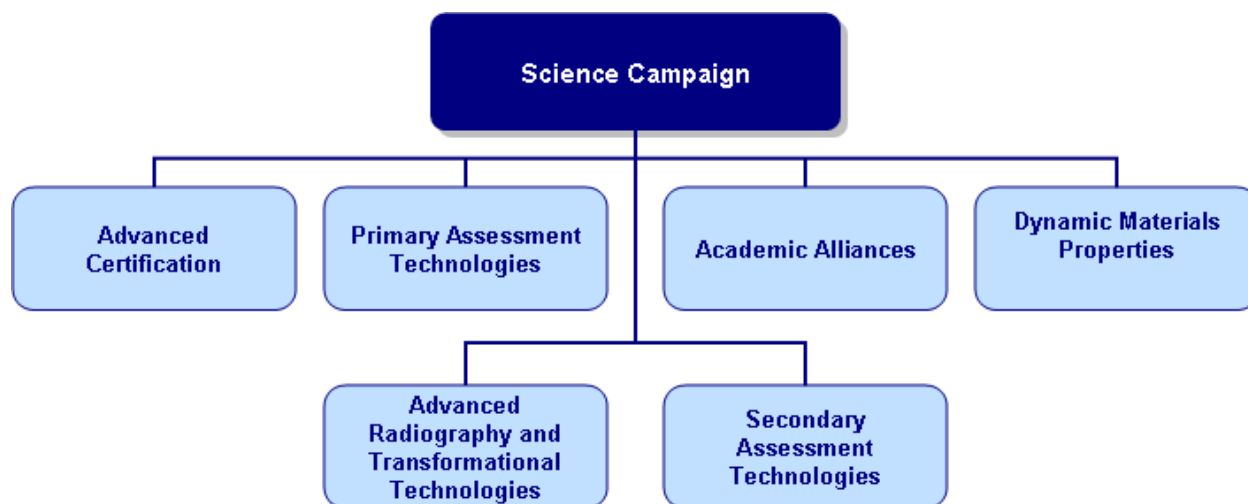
Science Campaign

Advanced Certification

Primary Assessment Technologies

Academic Alliances

Dynamic Materials Properties

Advanced Radiography and Transformational Technologies

Secondary Assessment Technologies